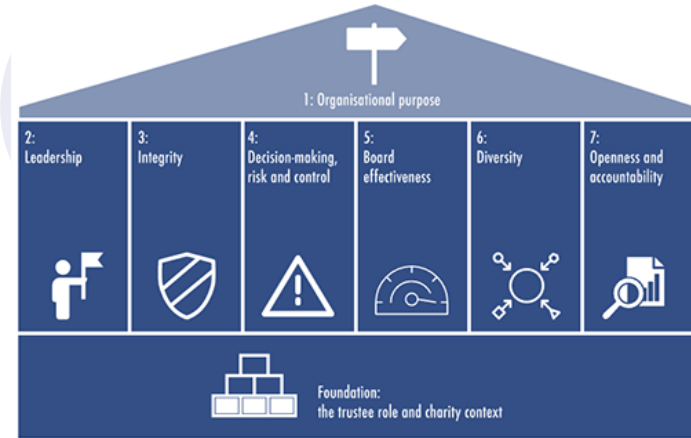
1: Organisational purpose

2:
Leadership

3:
Integrity

4:
Decision-making, risk and control

5:
Board effectiveness

6:
Diversity

7:
Openness and accountability

Foundation:
the trustee role and charity context